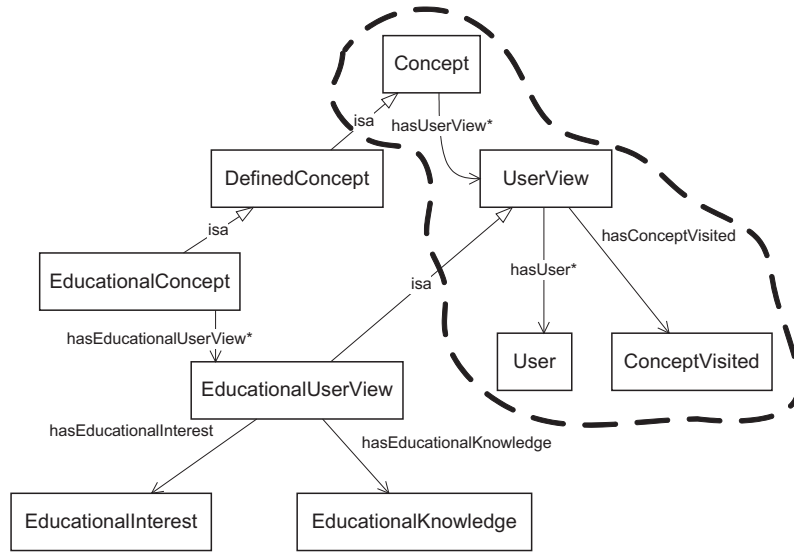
Concept
isa
hasUserView*
DefinedConcept
UserView
isa
hasConceptVisited
EducationalConcept
isa
hasUser*
hasEducationalUserView*
User
ConceptVisited
EducationalUserView
hasEducationalInterest
hasEducationalKnowledge
EducationalInterest
EducationalKnowledge